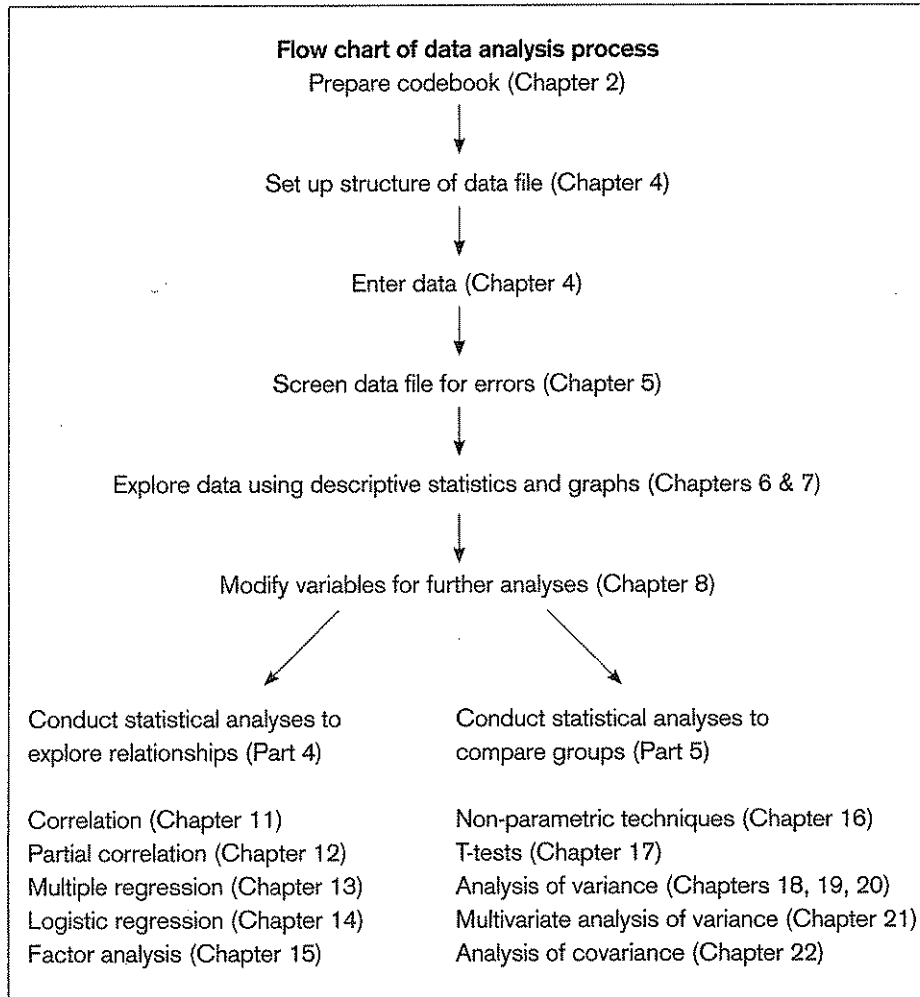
Flow chart of data analysis process

Prepare codebook (Chapter 2)

Set up structure of data file (Chapter 4)

Enter data (Chapter 4)

Screen data file for errors (Chapter 5)

Explore data using descriptive statistics and graphs (Chapters 6 & 7)

Modify variables for further analyses (Chapter 8)

Conduct statistical analyses to explore relationships (Part 4)

Correlation (Chapter 11)
Partial correlation (Chapter 12)
Multiple regression (Chapter 13)
Logistic regression (Chapter 14)
Factor analysis (Chapter 15)

Conduct statistical analyses to compare groups (Part 5)

Non-parametric techniques (Chapter 16)
T-tests (Chapter 17)
Analysis of variance (Chapters 18, 19, 20)
Multivariate analysis of variance (Chapter 21)
Analysis of covariance (Chapter 22)